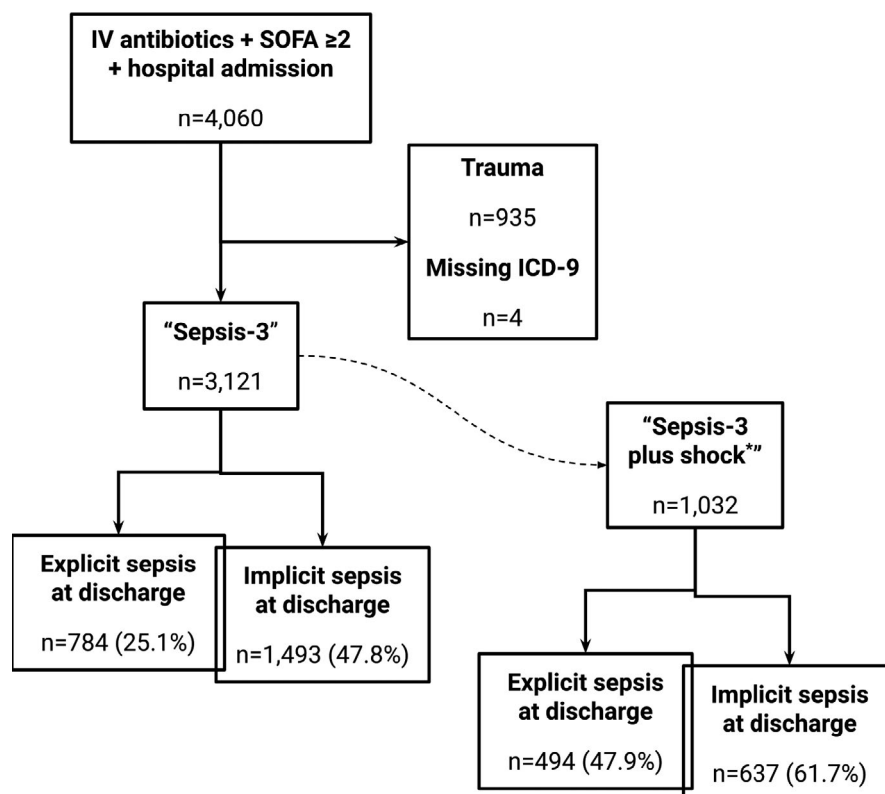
IV antibiotics + SOFA ≥2 + hospital admission

n=4,060

Trauma

n=935

Missing ICD-9

n=4

“Sepsis-3”

n=3,121

“Sepsis-3 plus shock*”

n=1,032

Explicit sepsis at discharge

n=784 (25.1%)

Implicit sepsis at discharge

n=1,493 (47.8%)

Explicit sepsis at discharge

n=494 (47.9%)

Implicit sepsis at discharge

n=637 (61.7%)